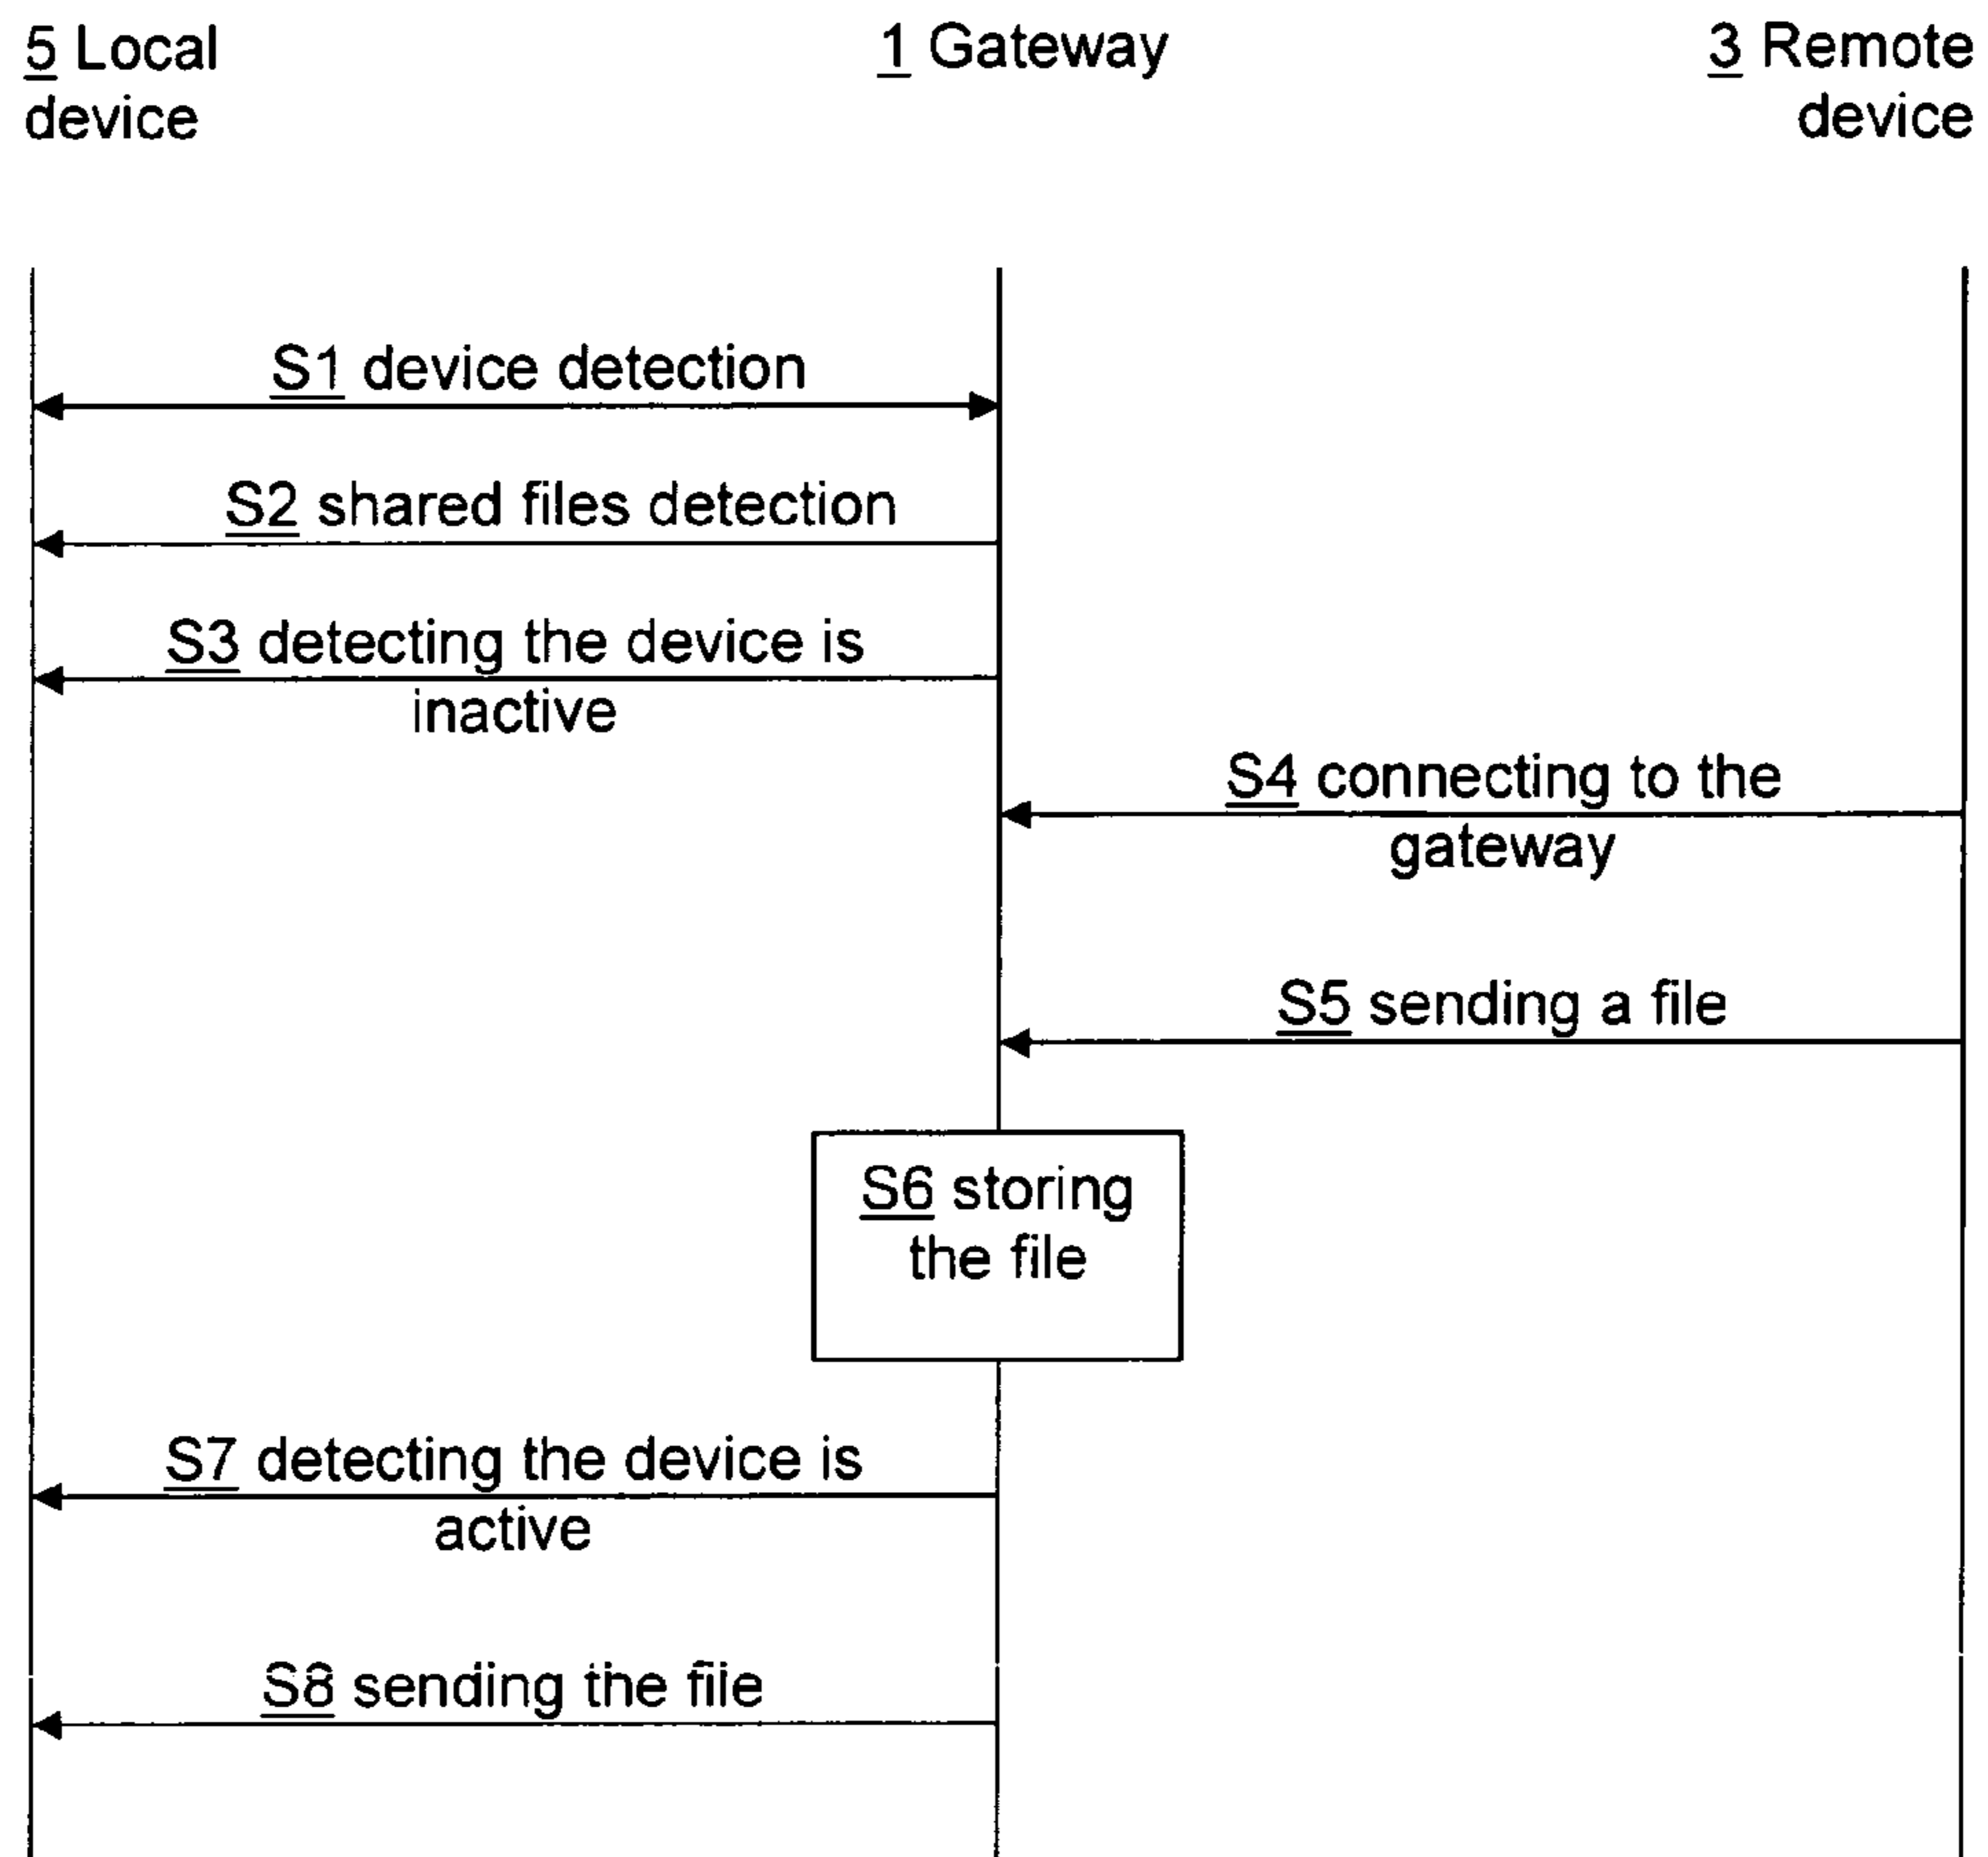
5 Local device

1 Gateway

3 Remote device

S1 device detection

S2 shared files detection

S3 detecting the device is inactive

S4 connecting to the gateway

S5 sending a file

S6 storing the file

S7 detecting the device is active

S8 sending the file